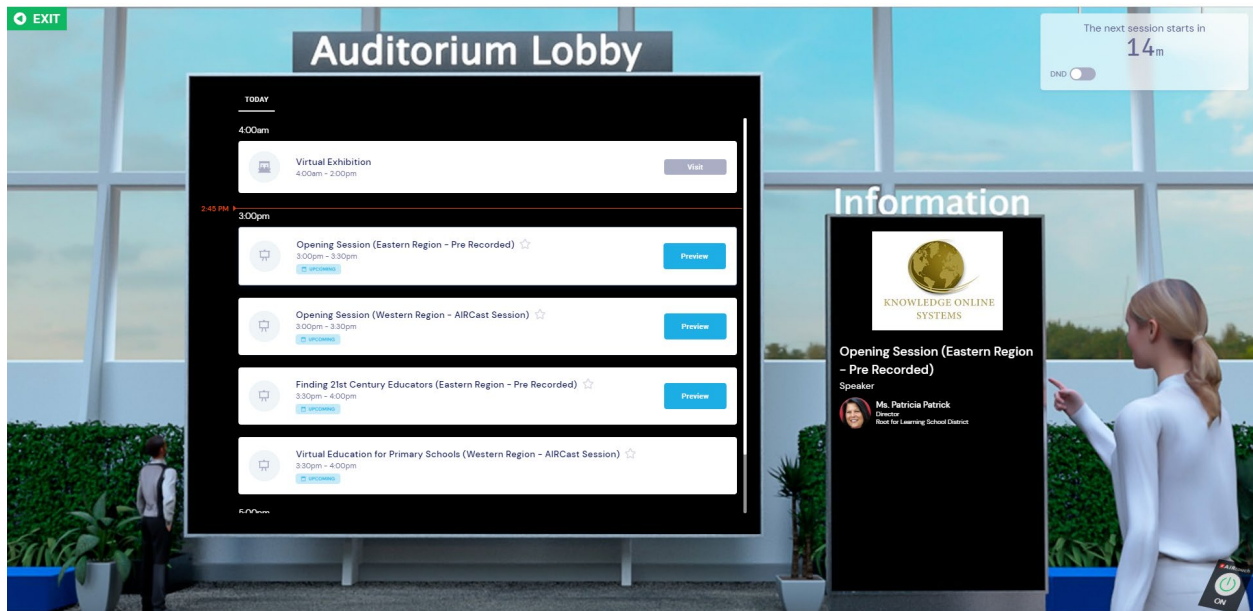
EXIT

Auditorium Lobby

The next session starts in
14m

DND

TODAY

4:00am

Virtual Exhibition
4:00am - 2:00pm
Visit

2:45 PM

3:00pm

Opening Session (Eastern Region - Pre Recorded)
3:00pm - 3:30pm
UPCOMING
Preview

Opening Session (Western Region - AIRCast Session)
3:00pm - 3:30pm
UPCOMING
Preview

Finding 21st Century Educators (Eastern Region - Pre Recorded)
3:30pm - 4:00pm
UPCOMING
Preview

Virtual Education for Primary Schools (Western Region - AIRCast Session)
3:30pm - 4:00pm
UPCOMING

5:00pm

Information

KNOWLEDGE ONLINE SYSTEMS

Opening Session (Eastern Region - Pre Recorded)
Speaker
Ms. Patricia Patrick
Director
Root for Learning School District

ON